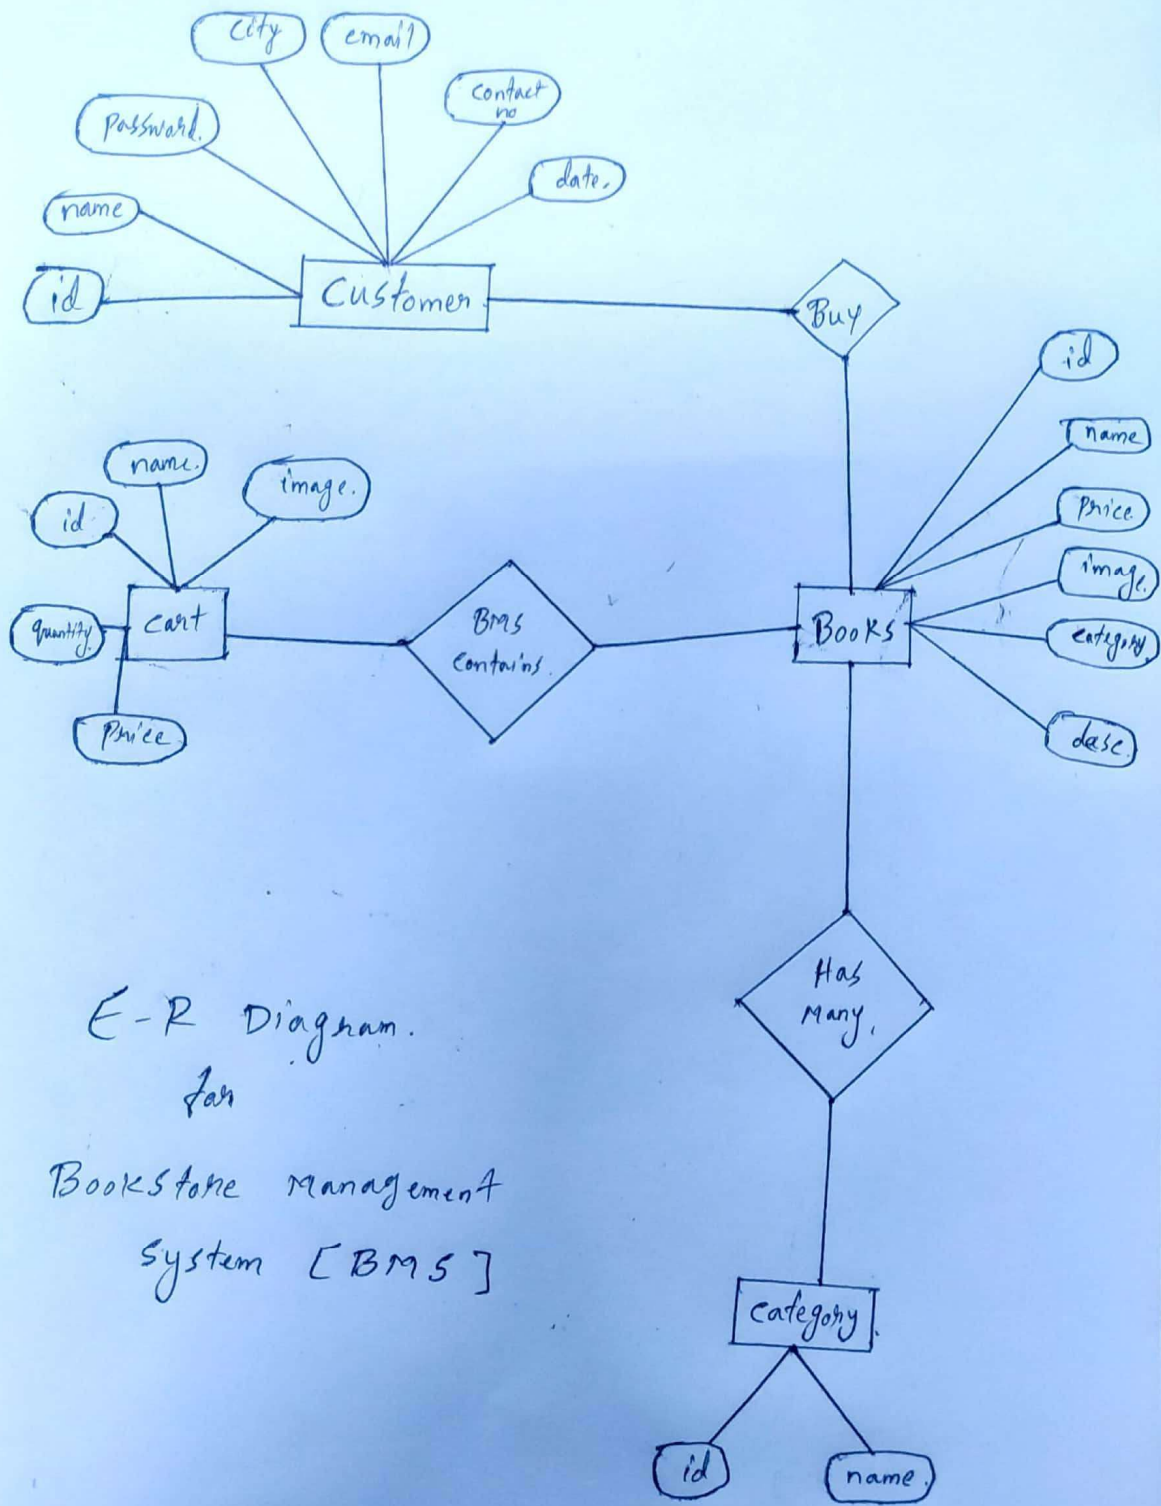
city
email
contact no
password.
date.
name
id
Customer
Buy
id
name
Price
image.
category
desc.
name.
image.
id
cart
quantity
Price
BMS Contains.
Books
Has Many.
E-R Diagram. for Bookstore Management System [BMS]
category
id
name